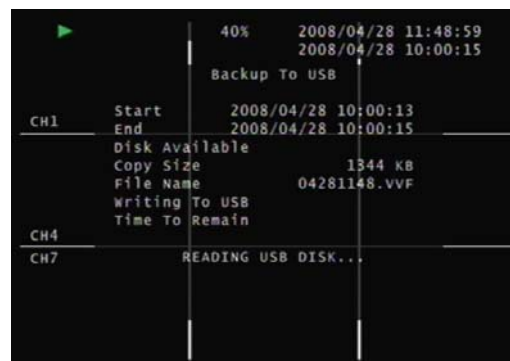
40% 2008/04/28 11:48:59
2008/04/28 10:00:15

Backup To USB

CH1

Start 2008/04/28 10:00:13
End 2008/04/28 10:00:15
Disk Available
Copy Size 1344 KB
File Name 04281148.VVF
Writing To USB
Time To Remain

CH4

CH7

READING USB DISK...